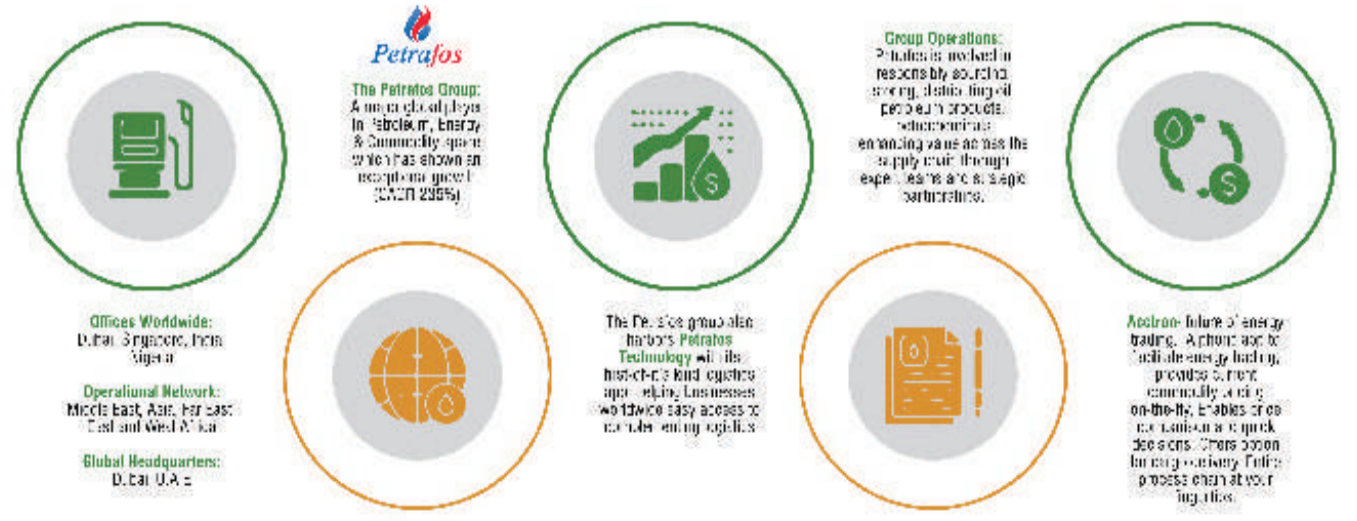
Petrafos

The Petrafos Group: A major global player in Petroleum, Energy & Commodity space which has shown an exceptional growth (CAGR 295%)

Group Operations: Petrafos is involved in responsibly sourcing, storing, distributing oil petroleum products, petrochemicals; enhancing value across the supply chain through expert teams and strategic partnerships.

Offices Worldwide: Dubai, Singapore, India, Nigeria

Operational Network: Middle East, Asia, Far East, East and West Africa

Global Headquarters: Dubai, U.A.E

The Petrafos group also harbors Petrafos Technology with its first-of-its-kind logistics app - helping businesses worldwide easy access to container renting logistics

Acctron- future of energy trading. A phone app to facilitate energy trading, provides current commodity pricing on-the-fly. Enables price comparisons and quick decisions. Offers option for cargo delivery. Entire process chain at your fingertips.